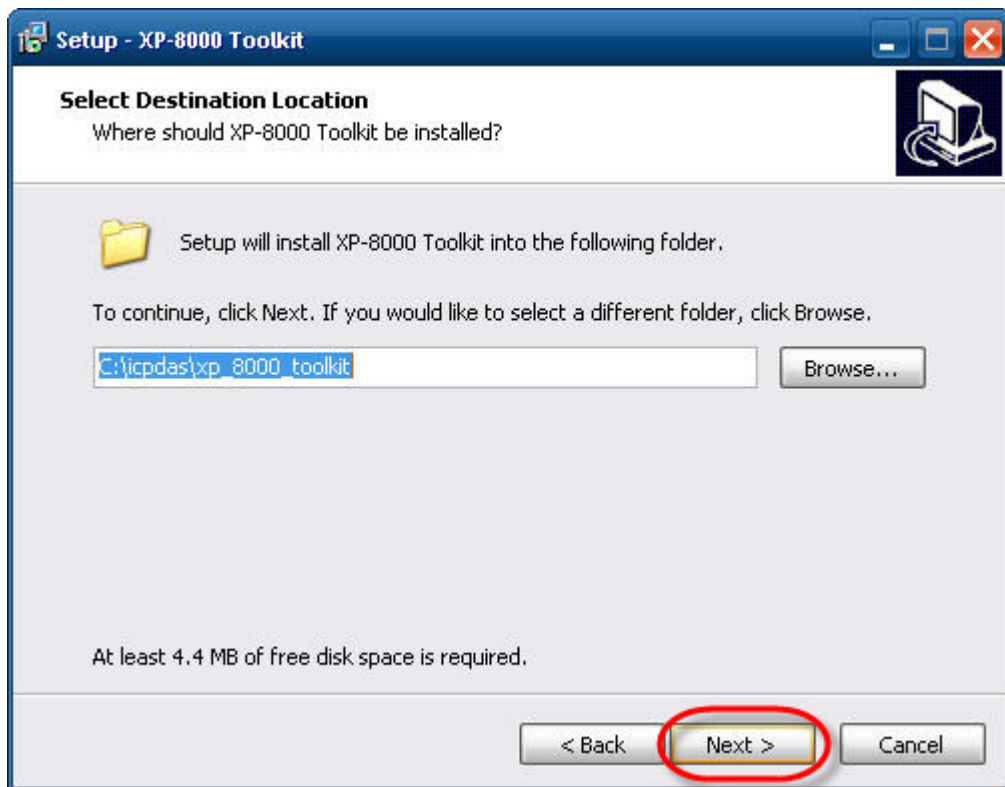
Setup - XP-8000 Toolkit

Select Destination Location
Where should XP-8000 Toolkit be installed?

Setup will install XP-8000 Toolkit into the following folder.

To continue, click Next. If you would like to select a different folder, click Browse.

C:\icpdas\xp_8000_toolkit

Browse...

At least 4.4 MB of free disk space is required.

< Back
Next >
Cancel